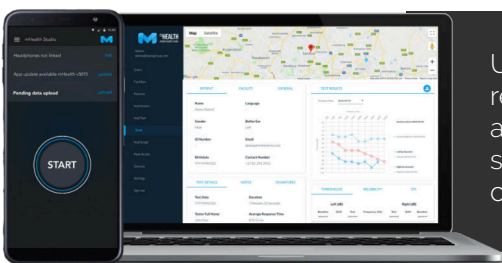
mHealth Studio

Headphones not linked

App update available mHealth v3013

Pending data upload

START

M HEALTH

Map Satellite

PATIENT FACILITY GENERAL

Name

Language

Gender

Better Ear

ID Number

Email

Birthdate

Contact Number

TEST RESULTS

TEST DETAILS NOTES SIGNATURES

Test Date

Duration

Noise Level

Average Response Time

THRESHOLDS RELIABILITY SPL

Left (dB)

Right (dB)

U
re
a
s
c